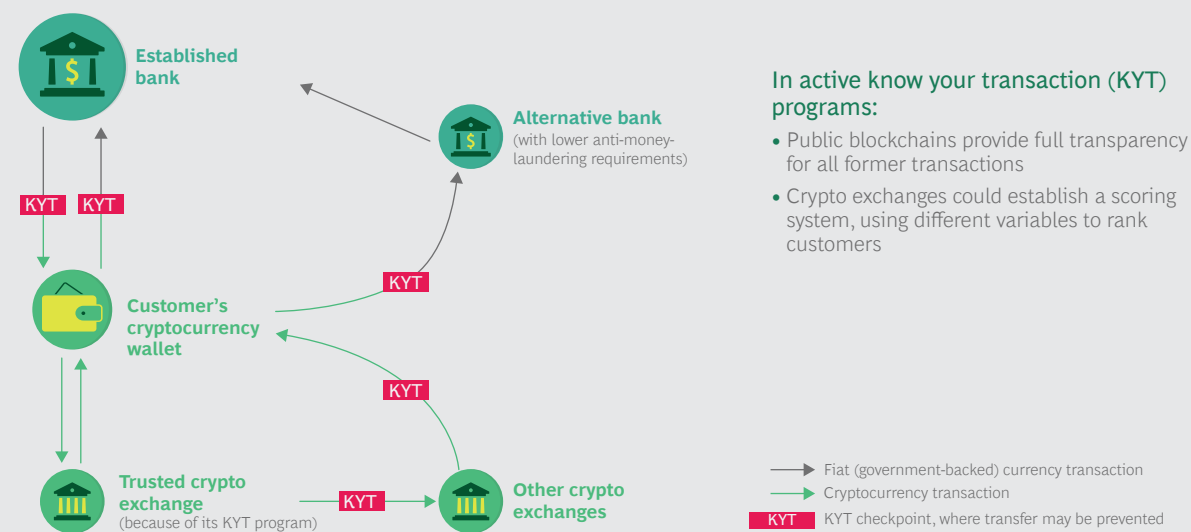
Established bank

KYT KYT

Alternative bank
(with lower anti-money-laundering requirements)

KYT

Customer's cryptocurrency wallet

KYT

Trusted crypto exchange
(because of its KYT program)

KYT

Other crypto exchanges

In active know your transaction (KYT) programs:

• Public blockchains provide full transparency for all former transactions

• Crypto exchanges could establish a scoring system, using different variables to rank customers

Fiat (government-backed) currency transaction
Cryptocurrency transaction
KYT KYT checkpoint, where transfer may be prevented